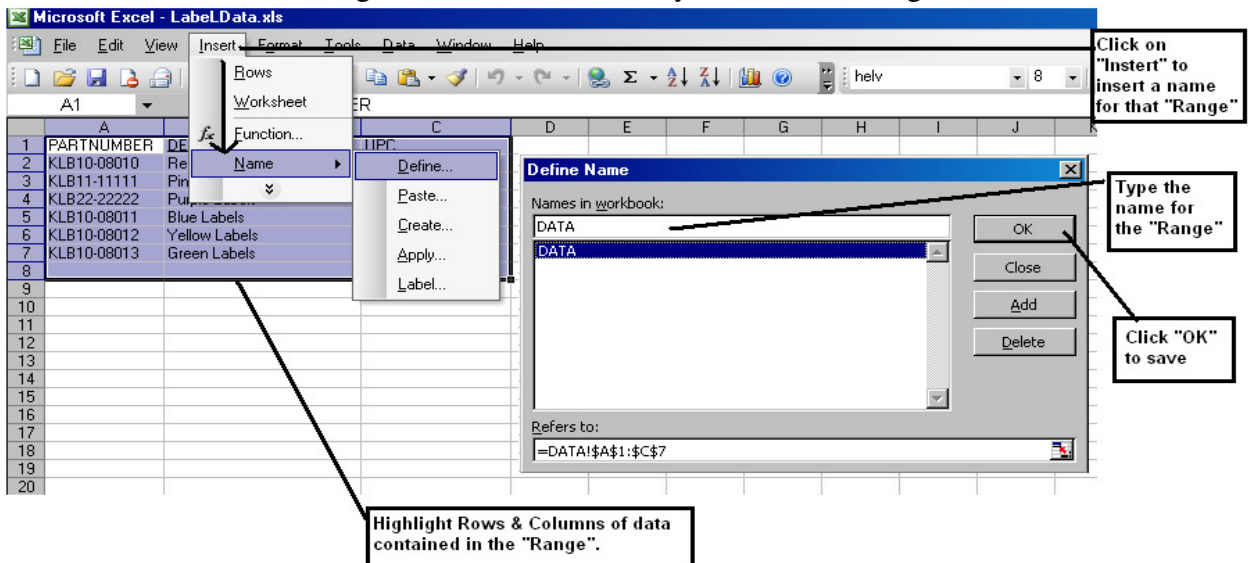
Microsoft Excel - LabelData.xls

File Edit View Insert Format Tools Data Window Help

helv 8

A1 ER

Rows
Worksheet
Function...
Name
Define...
Paste...
Create...
Apply...
Label...

| | A | B | C | D | E | F | G | H | I | J |
|---|---|---|---|---|---|---|---|---|---|---|
| 1 | PARTNUMBER | DE | UPC | | | | | | | |
| 2 | KLB10-08010 | Re | | | | | | | | |
| 3 | KLB11-11111 | Pin | | | | | | | | |
| 4 | KLB22-22222 | Purp | | | | | | | | |
| 5 | KLB10-08011 | Blue Labels | | | | | | | | |
| 6 | KLB10-08012 | Yellow Labels | | | | | | | | |
| 7 | KLB10-08013 | Green Labels | | | | | | | | |
| 8 | | | | | | | | | | |
| 9 | | | | | | | | | | |
| 10 | | | | | | | | | | |
| 11 | | | | | | | | | | |
| 12 | | | | | | | | | | |
| 13 | | | | | | | | | | |
| 14 | | | | | | | | | | |
| 15 | | | | | | | | | | |
| 16 | | | | | | | | | | |
| 17 | | | | | | | | | | |
| 18 | | | | | | | | | | |
| 19 | | | | | | | | | | |
| 20 | | | | | | | | | | |

Define Name

Names in workbook:
DATA
DATA

OK
Close
Add
Delete

Refers to:
=DATA!$A$1:$C$7

Click on "Instert" to insert a name for that "Range"

Type the name for the "Range"

Click "OK" to save

Highlight Rows & Columns of data contained in the "Range".